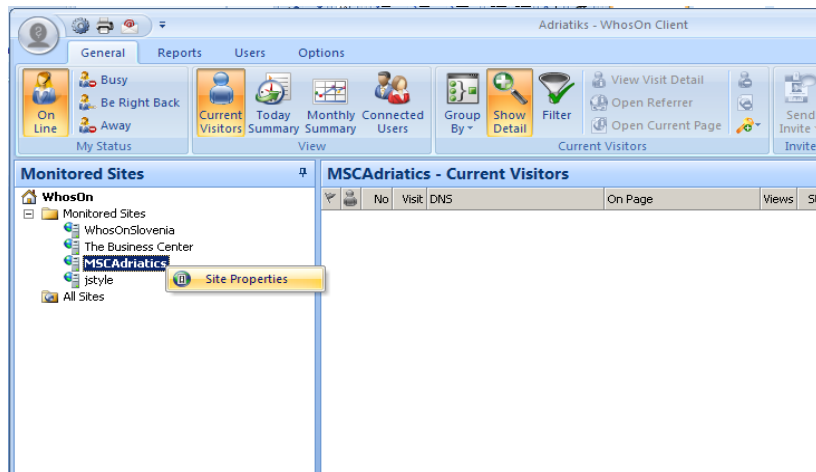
Adriatiks - WhosOn Client

General Reports Users Options

On Line
Busy
Be Right Back
Away
My Status

Current Visitors
Today Summary
Monthly Summary
Connected Users
View

Group By
Show Detail
Filter
View Visit Detail
Open Referrer
Open Current Page
Current Visitors

Send Invite
Invite

Monitored Sites

WhosOn
Monitored Sites
WhosOnSlovenia
The Business Center
MSCAdriatics
jstyle
All Sites

Site Properties

MSCAdriatics - Current Visitors

| | | No | Visit | DNS | On Page | Views | S |
|---|---|---|---|---|---|---|---|